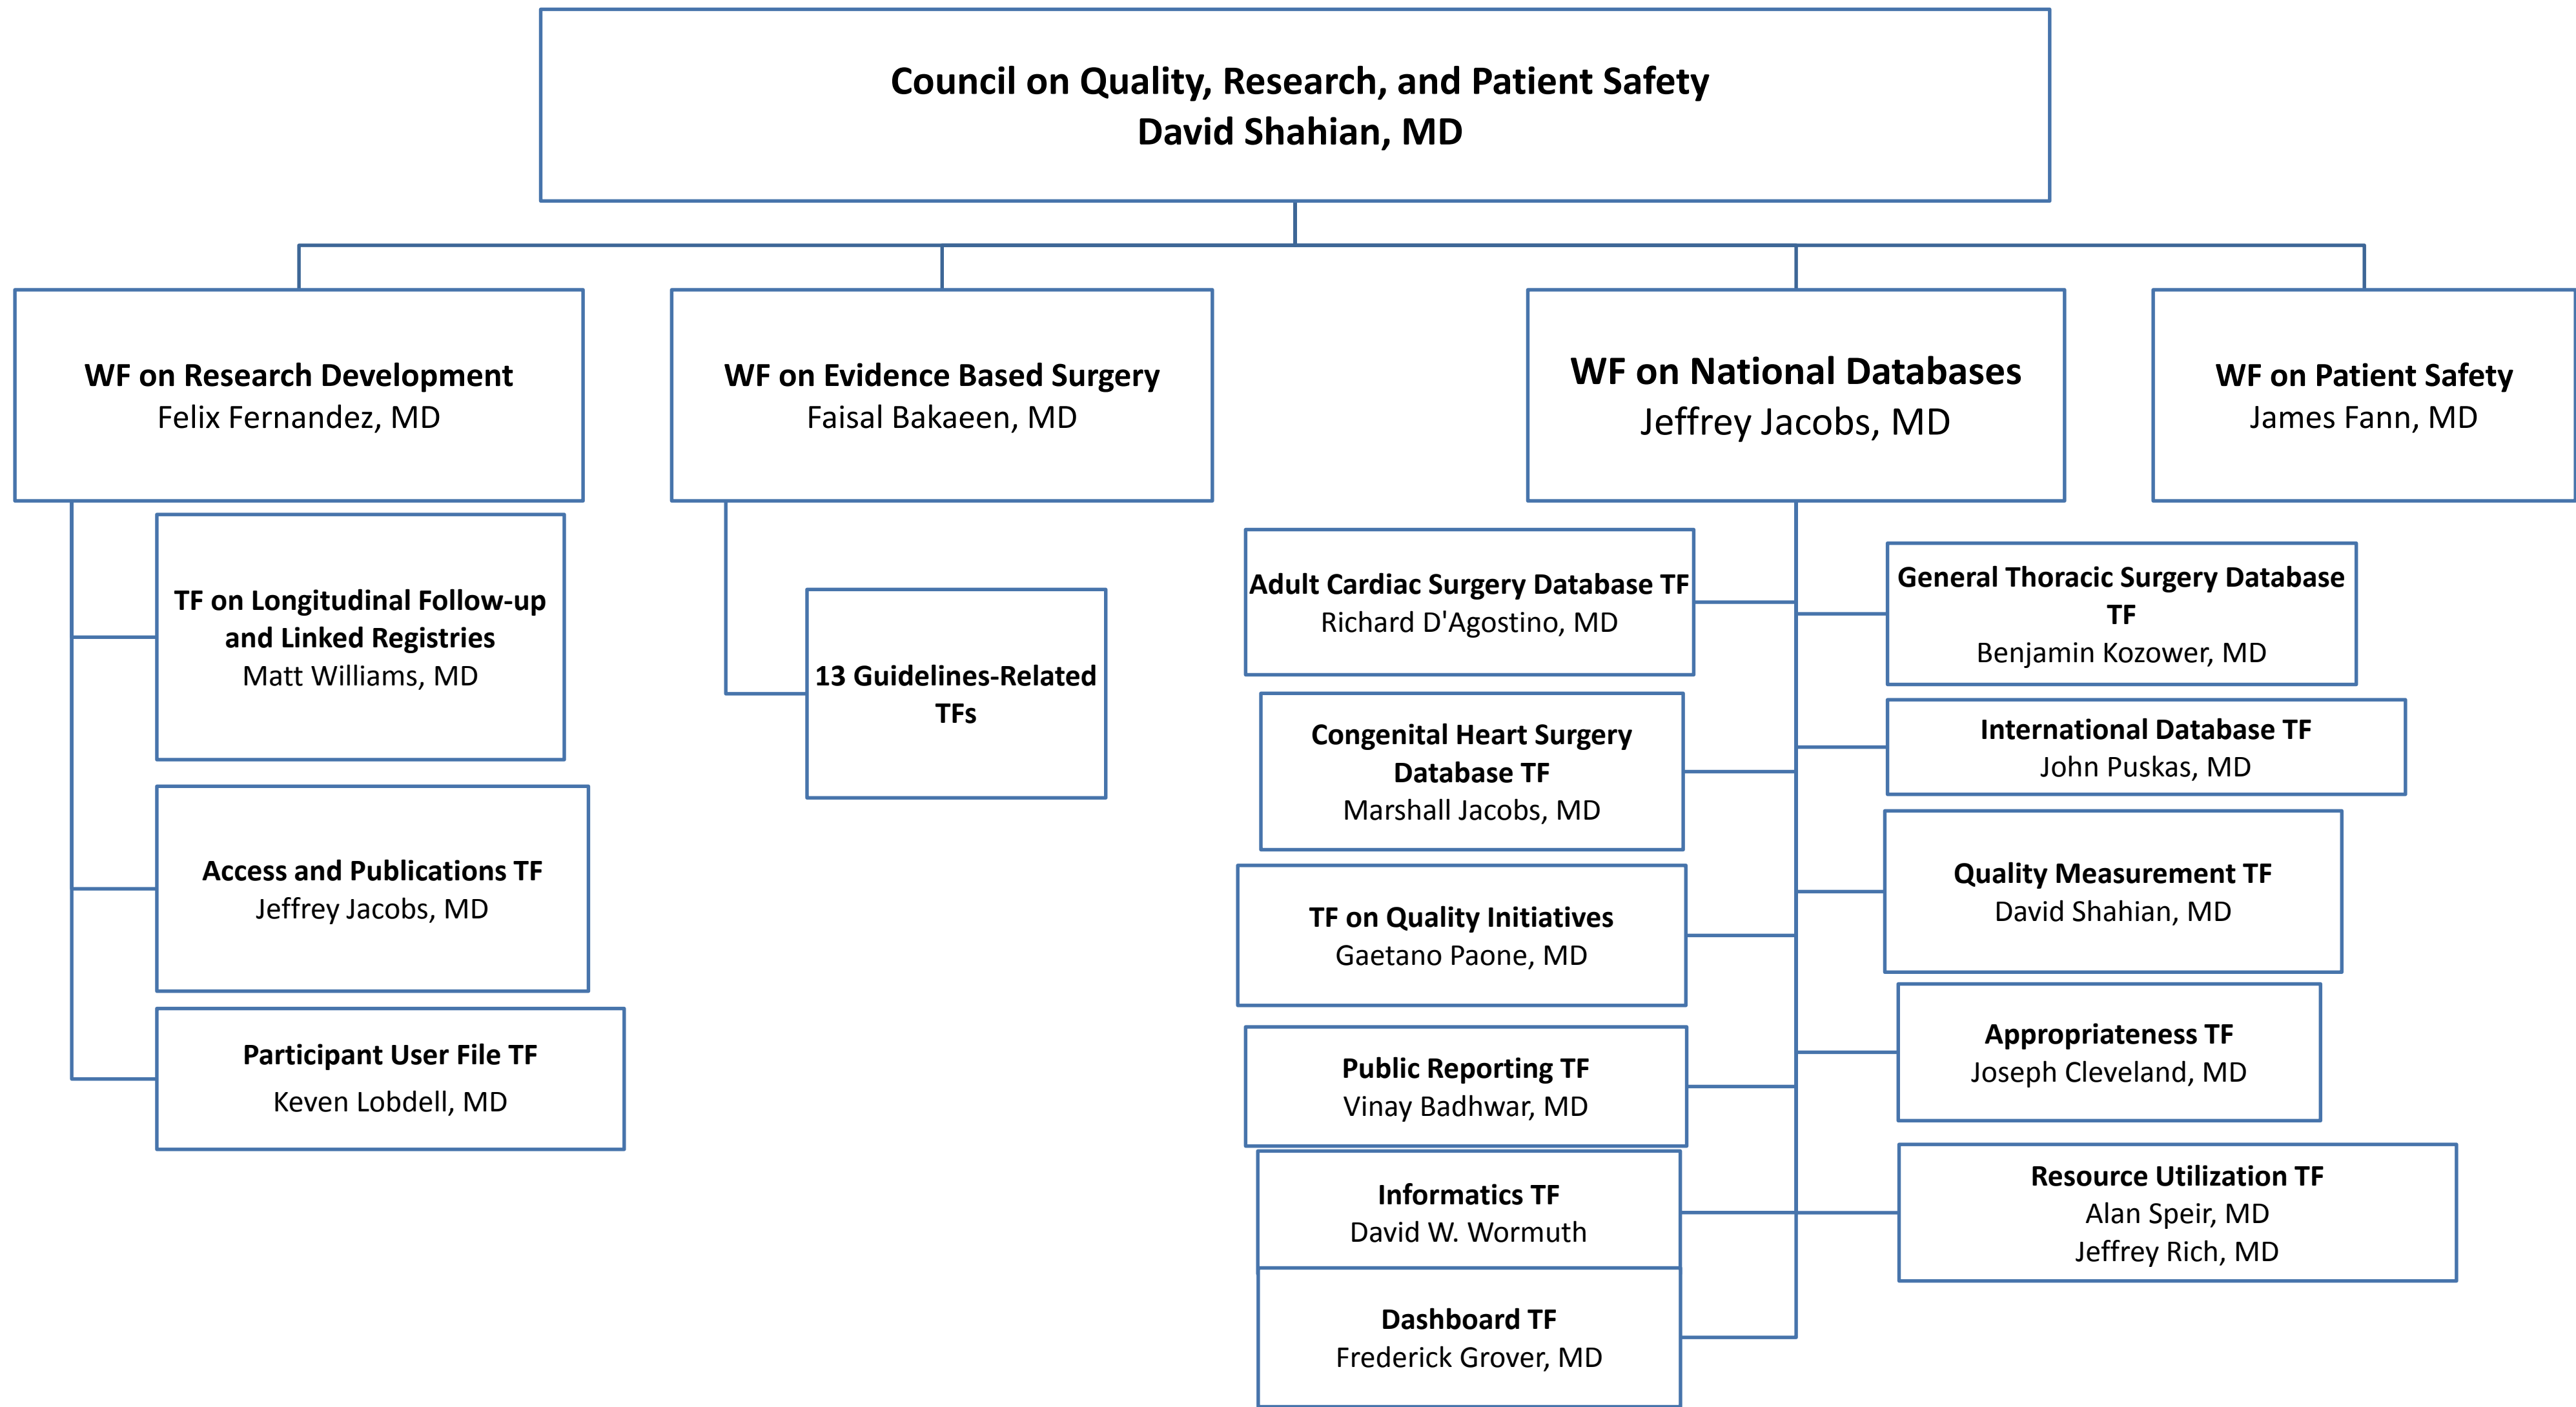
Council on Quality, Research, and Patient Safety
David Shahian, MD

WF on Research Development
Felix Fernandez, MD

TF on Longitudinal Follow-up and Linked Registries
Matt Williams, MD

Access and Publications TF
Jeffrey Jacobs, MD

Participant User File TF
Keven Lobdell, MD

WF on Evidence Based Surgery
Faisal Bakaeen, MD

13 Guidelines-Related TFs

WF on National Databases
Jeffrey Jacobs, MD

Adult Cardiac Surgery Database TF
Richard D'Agostino, MD

Congenital Heart Surgery Database TF
Marshall Jacobs, MD

TF on Quality Initiatives
Gaetano Paone, MD

Public Reporting TF
Vinay Badhwar, MD

Informatics TF
David W. Wormuth

Dashboard TF
Frederick Grover, MD

General Thoracic Surgery Database TF
Benjamin Kozower, MD

International Database TF
John Puskas, MD

Quality Measurement TF
David Shahian, MD

Appropriateness TF
Joseph Cleveland, MD

Resource Utilization TF
Alan Speir, MD
Jeffrey Rich, MD

WF on Patient Safety
James Fann, MD